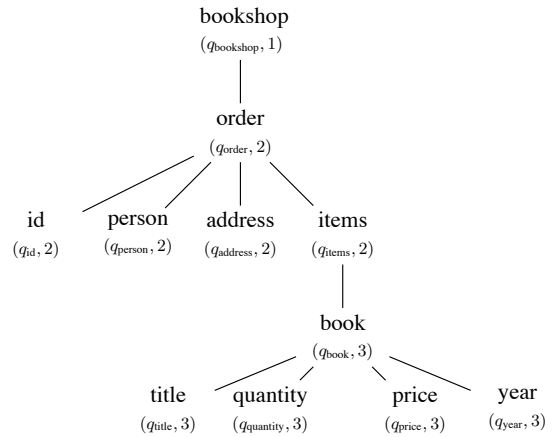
bookshop
$(q_{\text{bookshop}}, 1)$

order
$(q_{\text{order}}, 2)$

id
$(q_{\text{id}}, 2)$

person
$(q_{\text{person}}, 2)$

address
$(q_{\text{address}}, 2)$

items
$(q_{\text{items}}, 2)$

book
$(q_{\text{book}}, 3)$

title
$(q_{\text{title}}, 3)$

quantity
$(q_{\text{quantity}}, 3)$

price
$(q_{\text{price}}, 3)$

year
$(q_{\text{year}}, 3)$